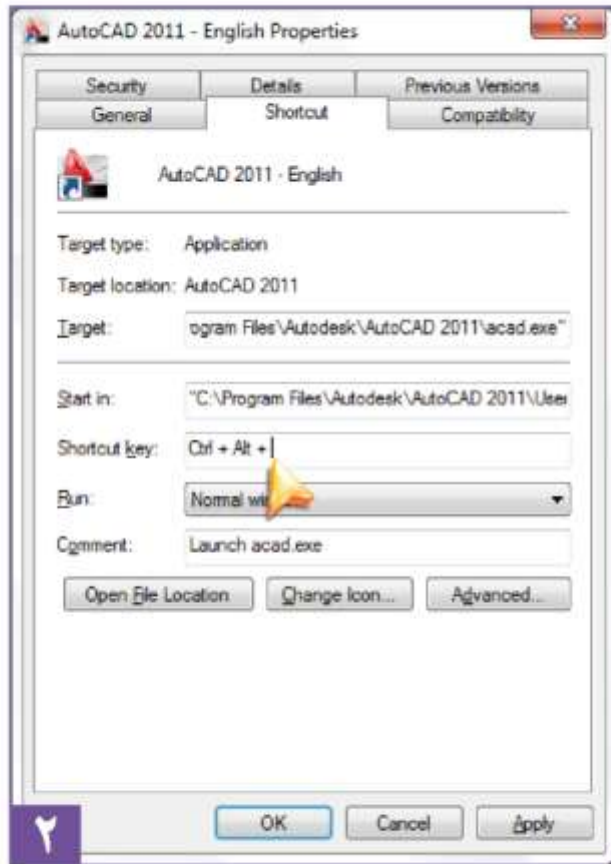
AutoCAD 2011 - English Properties

Security | Details | Previous Versions
General | Shortcut | Compatibility

AutoCAD 2011 - English

Target type: Application

Target location: AutoCAD 2011

Target: ogram Files\Autodesk\AutoCAD 2011\acad.exe"

Start in: "C:\Program Files\Autodesk\AutoCAD 2011\User

Shortcut key: Ctrl + Alt +

Run: Normal wi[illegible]

Comment: Launch acad.exe

Open File Location | Change Icon... | Advanced...

OK | Cancel | Apply

٢